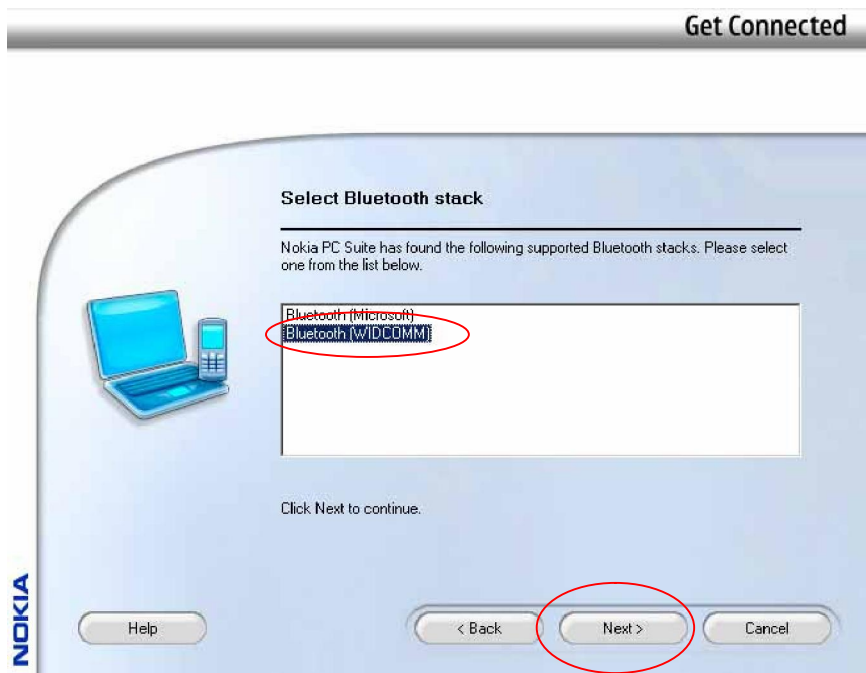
Get Connected

Select Bluetooth stack

Nokia PC Suite has found the following supported Bluetooth stacks. Please select one from the list below.

Bluetooth (Microsoft)
Bluetooth (WIDCOMM)

Click Next to continue.

NOKIA

Help

< Back

Next >

Cancel